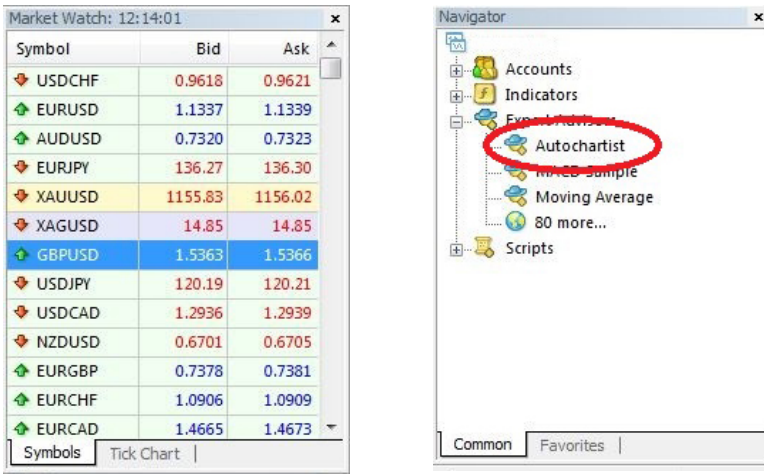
Market Watch: 12:14:01 ×

| Symbol | Bid | Ask |
|---|---|---|
| USDCHF | 0.9618 | 0.9621 |
| EURUSD | 1.1337 | 1.1339 |
| AUDUSD | 0.7320 | 0.7323 |
| EURJPY | 136.27 | 136.30 |
| XAUUSD | 1155.83 | 1156.02 |
| XAGUSD | 14.85 | 14.85 |
| GBPUSD | 1.5363 | 1.5366 |
| USDJPY | 120.19 | 120.21 |
| USDCAD | 1.2936 | 1.2939 |
| NZDUSD | 0.6701 | 0.6705 |
| EURGBP | 0.7378 | 0.7381 |
| EURCHF | 1.0906 | 1.0909 |
| EURCAD | 1.4665 | 1.4673 |

Symbols | Tick Chart

Navigator ×

Accounts
Indicators
Expert Advisors
Autochartist
MACD Sample
Moving Average
80 more...
Scripts

Common | Favorites